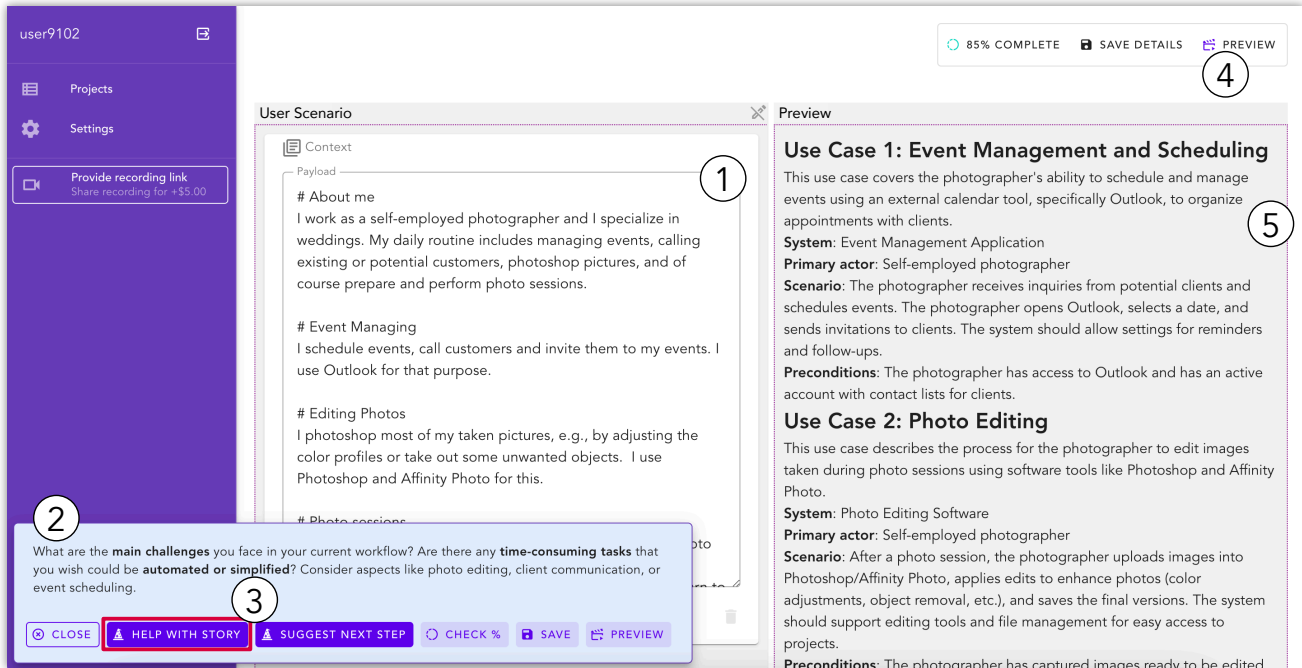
user9102

Projects

Settings

Provide recording link
Share recording for +$5.00

85% COMPLETE SAVE DETAILS PREVIEW

4

User Scenario

Context

Payload

1

# About me
I work as a self-employed photographer and I specialize in weddings. My daily routine includes managing events, calling existing or potential customers, photoshop pictures, and of course prepare and perform photo sessions.

# Event Managing
I schedule events, call customers and invite them to my events. I use Outlook for that purpose.

# Editing Photos
I photoshop most of my taken pictures, e.g., by adjusting the color profiles or take out some unwanted objects. I use Photoshop and Affinity Photo for this.

# Photo sessions

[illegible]

2

What are the **main challenges** you face in your current workflow? Are there any **time-consuming tasks** that you wish could be **automated or simplified**? Consider aspects like photo editing, client communication, or event scheduling.

3

CLOSE HELP WITH STORY SUGGEST NEXT STEP CHECK % SAVE PREVIEW

Preview

5

# Use Case 1: Event Management and Scheduling
This use case covers the photographer's ability to schedule and manage events using an external calendar tool, specifically Outlook, to organize appointments with clients.
**System**: Event Management Application
**Primary actor**: Self-employed photographer
**Scenario**: The photographer receives inquiries from potential clients and schedules events. The photographer opens Outlook, selects a date, and sends invitations to clients. The system should allow settings for reminders and follow-ups.
**Preconditions**: The photographer has access to Outlook and has an active account with contact lists for clients.

# Use Case 2: Photo Editing
This use case describes the process for the photographer to edit images taken during photo sessions using software tools like Photoshop and Affinity Photo.
**System**: Photo Editing Software
**Primary actor**: Self-employed photographer
**Scenario**: After a photo session, the photographer uploads images into Photoshop/Affinity Photo, applies edits to enhance photos (color adjustments, object removal, etc.), and saves the final versions. The system should support editing tools and file management for easy access to projects.
**Preconditions**: The photographer has captured images ready to be edited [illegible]